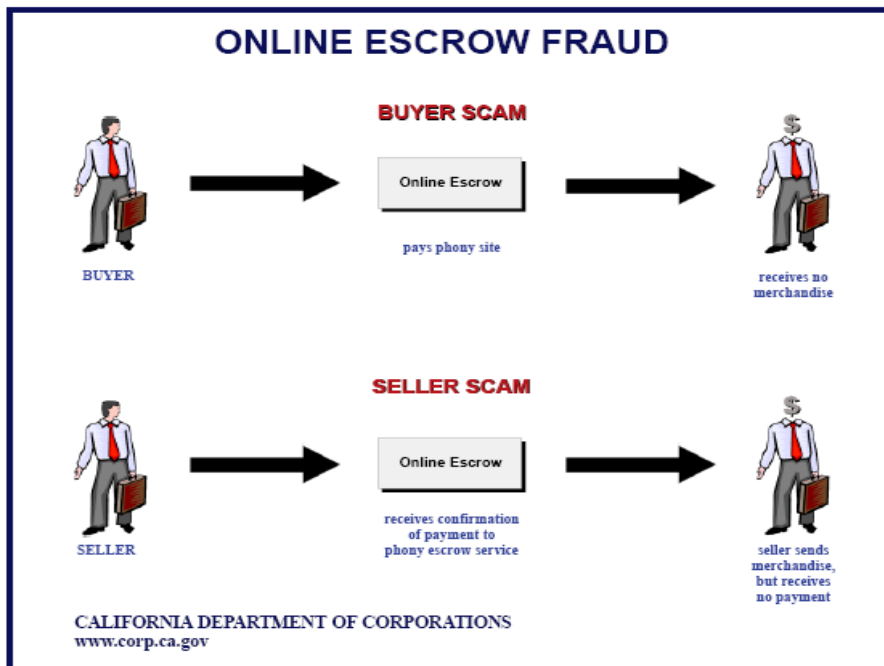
ONLINE ESCROW FRAUD

BUYER SCAM

Online Escrow

pays phony site

$

BUYER

receives no merchandise

SELLER SCAM

Online Escrow

receives confirmation of payment to phony escrow service

$

SELLER

seller sends merchandise, but receives no payment

CALIFORNIA DEPARTMENT OF CORPORATIONS
www.corp.ca.gov